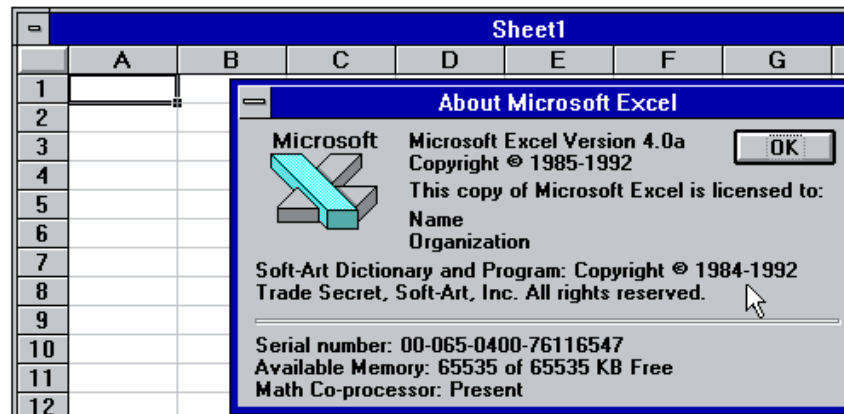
Sheet1

| | A | B | C | D | E | F | G |
|---|---|---|---|---|---|---|---|
| 1 | | | | | | | |
| 2 | | | | | | | |
| 3 | | | | | | | |
| 4 | | | | | | | |
| 5 | | | | | | | |
| 6 | | | | | | | |
| 7 | | | | | | | |
| 8 | | | | | | | |
| 9 | | | | | | | |
| 10 | | | | | | | |
| 11 | | | | | | | |
| 12 | | | | | | | |

About Microsoft Excel

Microsoft

Microsoft Excel Version 4.0a
Copyright © 1985-1992

OK

This copy of Microsoft Excel is licensed to:

Name
Organization

Soft-Art Dictionary and Program: Copyright © 1984-1992
Trade Secret, Soft-Art, Inc. All rights reserved.

Serial number: 00-065-0400-76116547
Available Memory: 65535 of 65535 KB Free
Math Co-processor: Present